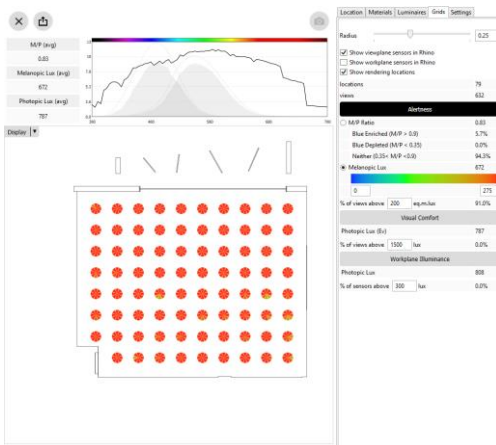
M/P (avg)
0.83
Melanopic Lux (avg)
672
Photopic Lux (avg)
787

1.6
1.4
1.2
1.0
0.8
0.6
0.4
0.2
0.0
380 400 500 600 700 780

Display

Location Materials Luminaires Grids Settings

Radius 0.25
Show viewplane sensors in Rhino
Show workplane sensors in Rhino
Show rendering locations
locations 79
views 632

Alertness
M/P Ratio 0.83
Blue Enriched (M/P > 0.9) 5.7%
Blue Depleted (M/P < 0.35) 0.0%
Neither (0.35< M/P <0.9) 94.3%
Melanopic Lux 672
0 275
% of views above 200 eq.m.lux 91.0%

Visual Comfort
Photopic Lux (Ev) 787
% of views above 1500 lux 0.0%

Workplane Illuminance
Photopic Lux 808
% of sensors above 300 lux 0.0%